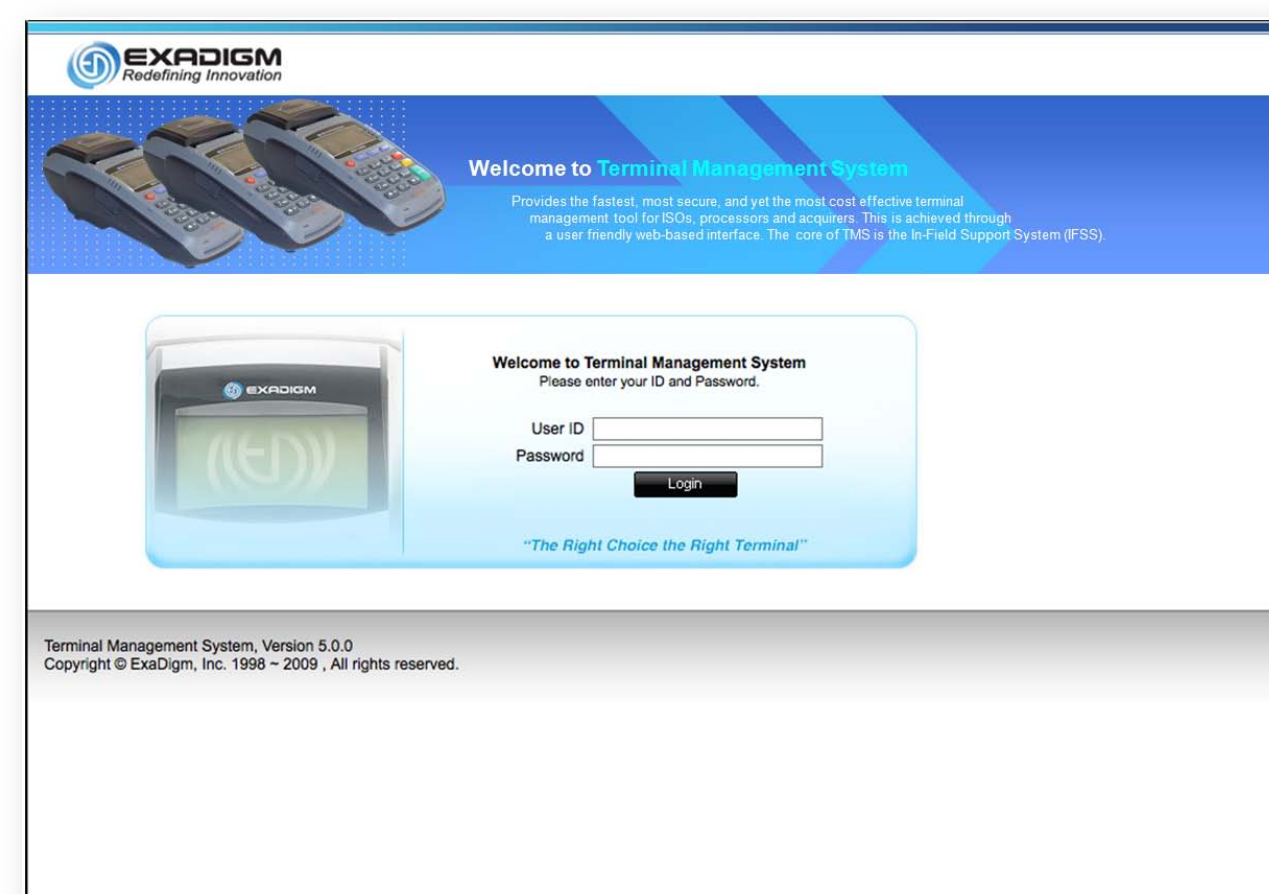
EXADIGM
Redefining Innovation

Welcome to Terminal Management System

Provides the fastest, most secure, and yet the most cost effective terminal management tool for ISOs, processors and acquirers. This is achieved through a user friendly web-based interface. The core of TMS is the In-Field Support System (IFSS).

EXADIGM

Welcome to Terminal Management System
Please enter your ID and Password.

User ID
Password
Login

"The Right Choice the Right Terminal"

Terminal Management System, Version 5.0.0
Copyright © ExaDigm, Inc. 1998 ~ 2009 , All rights reserved.